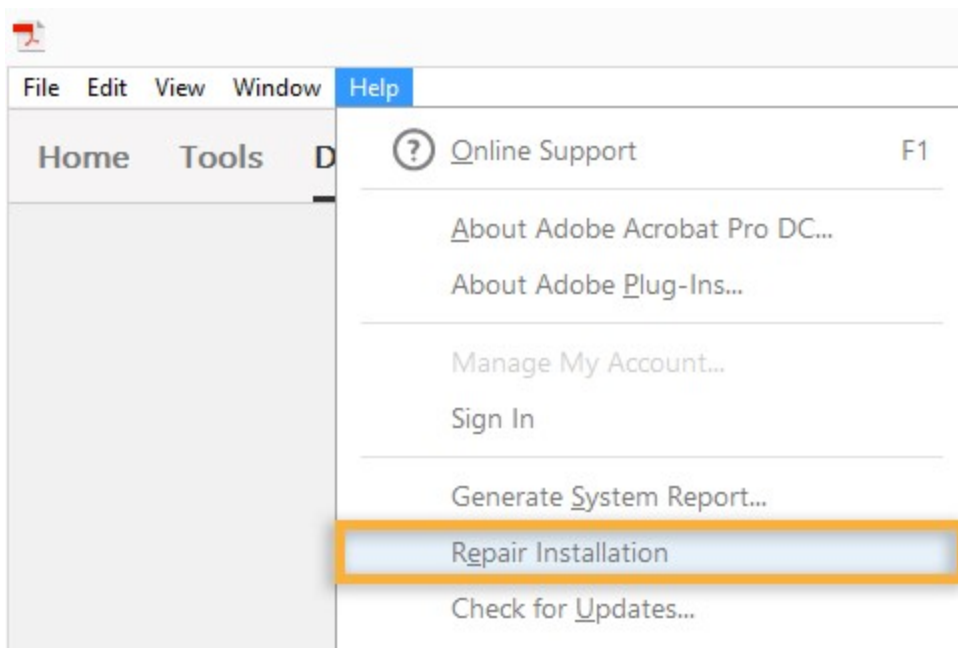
File Edit View Window Help

Home Tools D

Online Support F1

About Adobe Acrobat Pro DC...

About Adobe Plug-Ins...

Manage My Account...

Sign In

Generate System Report...

Repair Installation

Check for Updates...